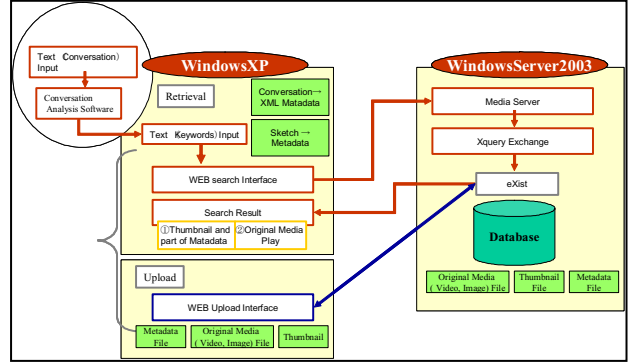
Text (Conversation) Input

Conversation Analysis Software

WindowsXP

Retrieval

Conversation→ XML Matadata

Sketch → Metadata

Text (Keywords) Input

WEB search Interface

Search Result

①Thumbnail and part of Matadata

②Original Media Play

Upload

WEB Upload Interface

Metadata File

Original Media (Video, Image) File

Thumbnail

WindowsServer2003

Media Server

Xquery Exchange

eXist

Database

Original Media (Video, Image) File

Thumbnail File

Metadata File